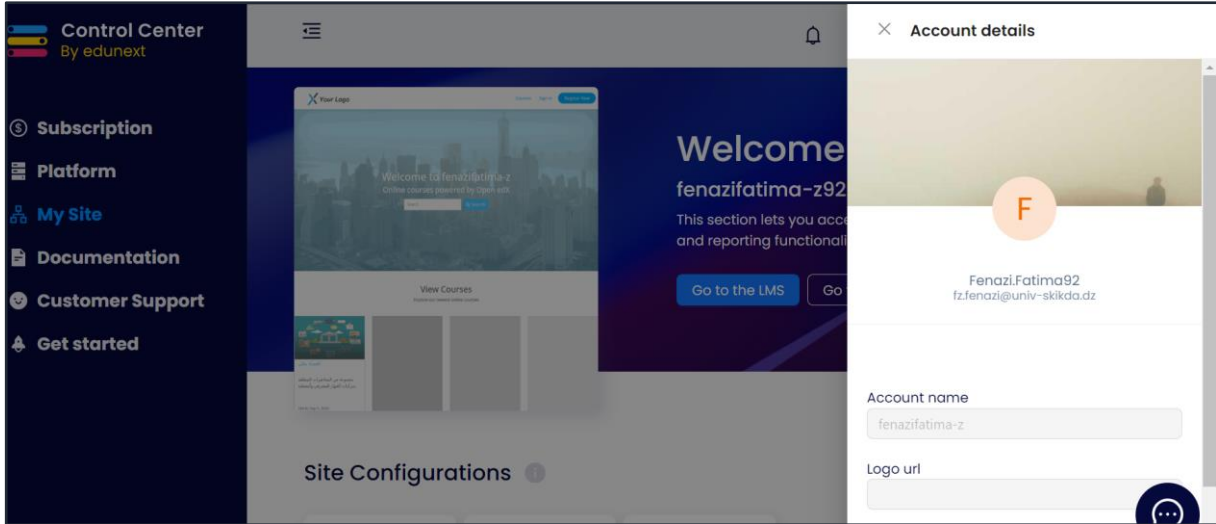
Control Center
By edunext

Subscription
Platform
My Site
Documentation
Customer Support
Get started

Your Logo

Welcome to fenazifatima-z
Online courses powered by Open edX

View Courses

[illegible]

Welcome
fenazifatima-z92
This section lets you acce
and reporting functionali

Go to the LMS
Go

Site Configurations

Account details

F

Fenazi.Fatima92
fz.fenazi@univ-skikda.dz

Account name
fenazifatima-z

Logo url